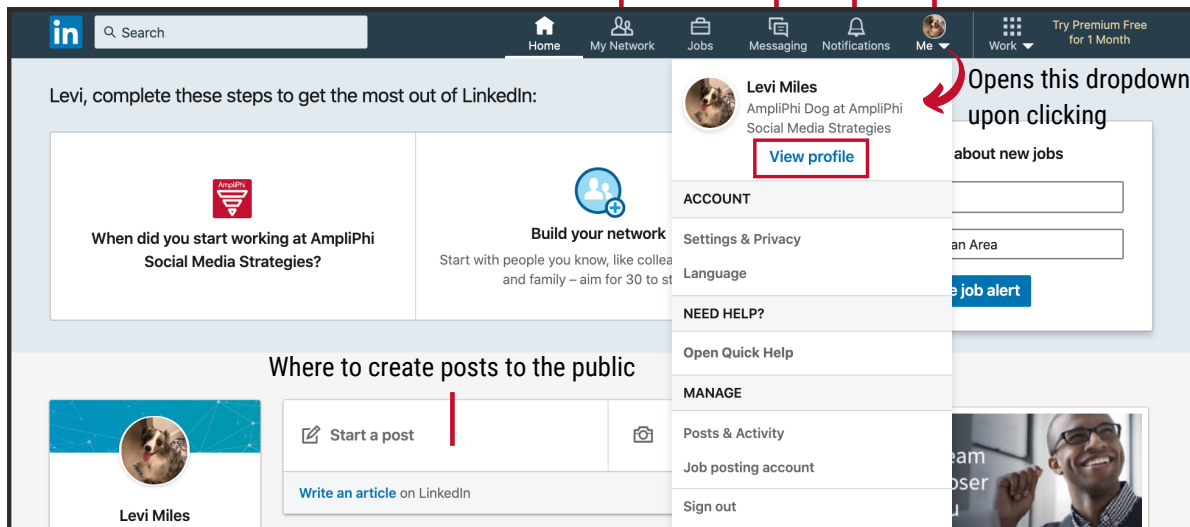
in Search

Home My Network Jobs Messaging Notifications Me Work Try Premium Free for 1 Month

Levi, complete these steps to get the most out of LinkedIn:

AmpliPhi

When did you start working at AmpliPhi Social Media Strategies?

Build your network

Start with people you know, like collea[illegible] and family – aim for 30 to st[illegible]

Levi Miles
AmpliPhi Dog at AmpliPhi Social Media Strategies

View profile

ACCOUNT

Settings & Privacy

Language

NEED HELP?

Open Quick Help

MANAGE

Posts & Activity

Job posting account

Sign out

Opens this dropdown upon clicking

about new jobs

an Area

e job alert

Where to create posts to the public

Start a post

Write an article on LinkedIn

Levi Miles

eam
oser
u